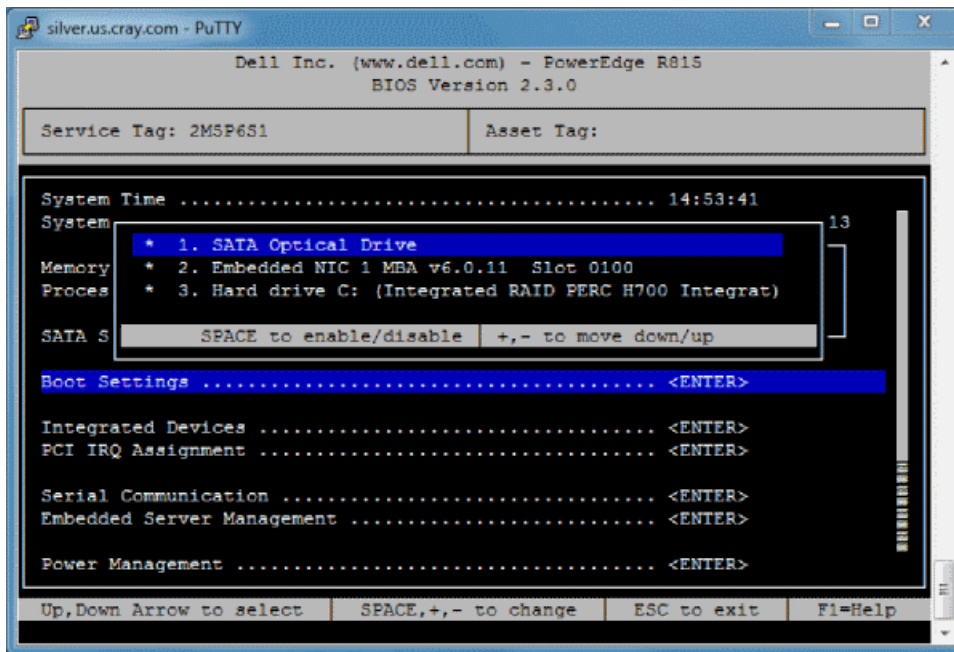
silver.us.cray.com - PuTTY

Dell Inc. (www.dell.com) - PowerEdge R815
BIOS Version 2.3.0

Service Tag: 2M5P651

Asset Tag:

System Time .......................................... 14:53:41
System 13
Memory
Proces
SATA S

* 1. SATA Optical Drive
* 2. Embedded NIC 1 MBA v6.0.11 Slot 0100
* 3. Hard drive C: (Integrated RAID PERC H700 Integrat)

SPACE to enable/disable
+,- to move down/up

Boot Settings ........................................ <ENTER>

Integrated Devices ................................... <ENTER>
PCI IRQ Assignment ................................... <ENTER>

Serial Communication ................................. <ENTER>
Embedded Server Management ........................... <ENTER>

Power Management ..................................... <ENTER>

Up,Down Arrow to select
SPACE,+,- to change
ESC to exit
F1=Help